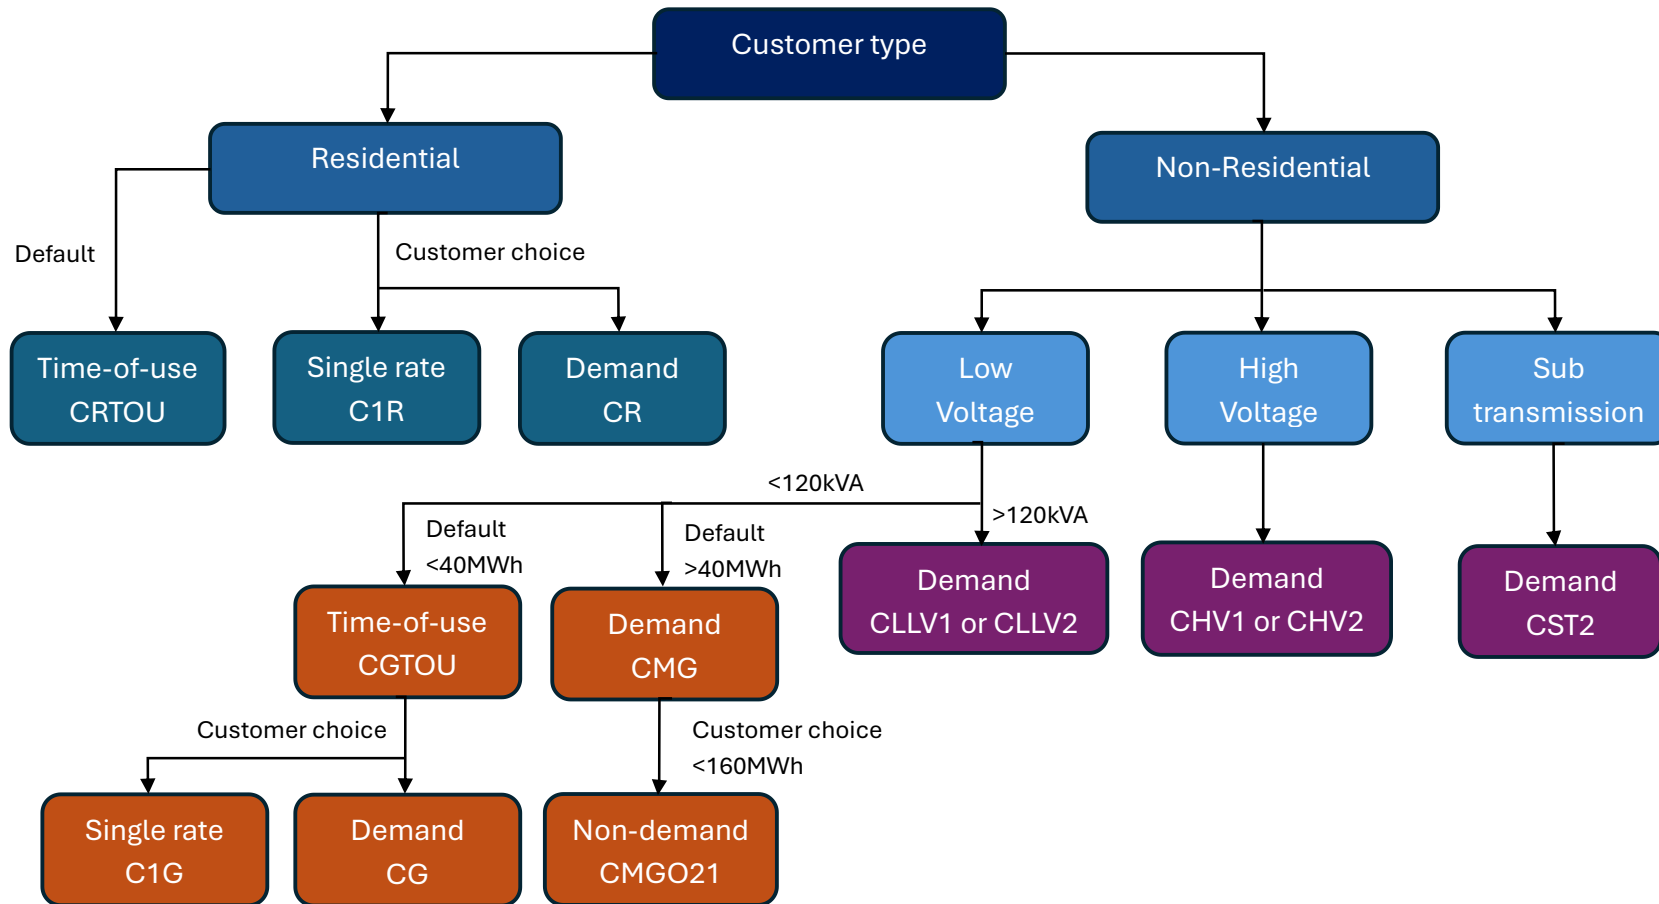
Customer type

Residential

Non-Residential

Default

Customer choice

Time-of-use
CRTOU

Single rate
C1R

Demand
CR

Low
Voltage

High
Voltage

Sub
transmission

<120kVA

>120kVA

Default
<40MWh

Default
>40MWh

Time-of-use
CGTOU

Demand
CMG

Demand
CLLV1 or CLLV2

Demand
CHV1 or CHV2

Demand
CST2

Customer choice

Customer choice
<160MWh

Single rate
C1G

Demand
CG

Non-demand
CMGO21